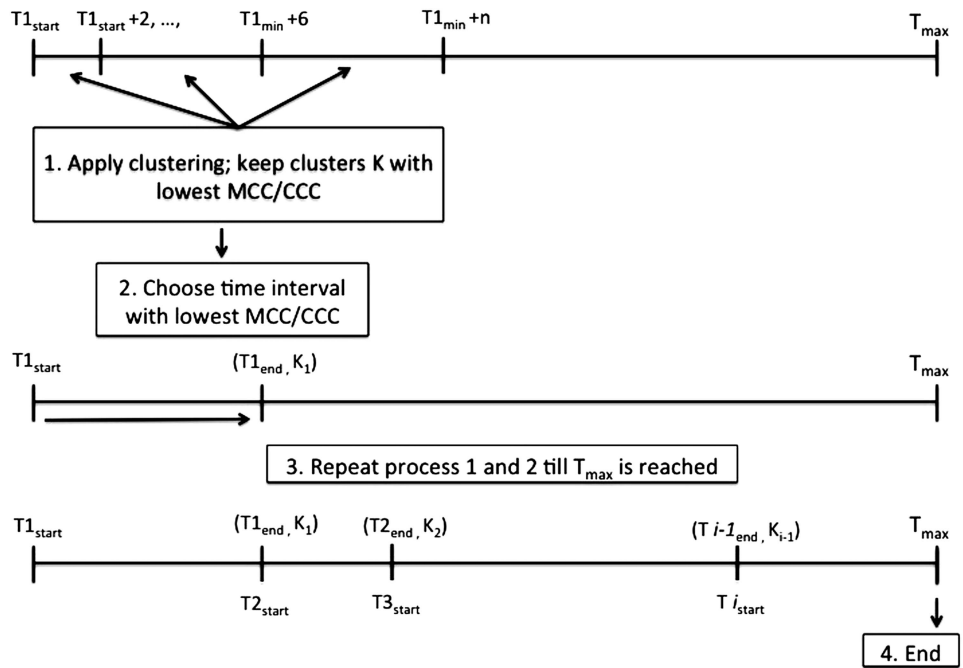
$T1_{start}$ $T1_{start}+2, ...,$ $T1_{min}+6$ $T1_{min}+n$ $T_{max}$

1. Apply clustering; keep clusters K with lowest MCC/CCC

2. Choose time interval with lowest MCC/CCC

$T1_{start}$ $(T1_{end}, K_1)$ $T_{max}$

3. Repeat process 1 and 2 till $T_{max}$ is reached

$T1_{start}$ $(T1_{end}, K_1)$ $(T2_{end}, K_2)$ $(T\ i\text{-}1_{end}, K_{i-1})$ $T_{max}$

$T2_{start}$ $T3_{start}$ $T\ i_{start}$

4. End